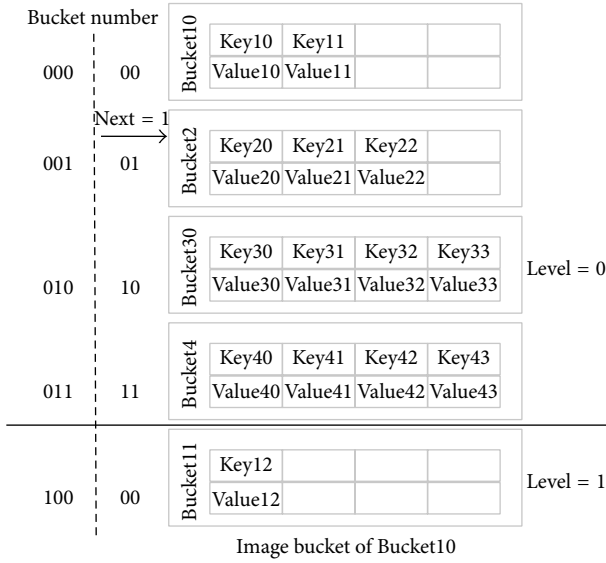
Bucket number

000 00

Bucket10

| Key10 | Key11 | | |
|---|---|---|---|
| Value10 | Value11 | | |

Next = 1

001 01

Bucket2

| Key20 | Key21 | Key22 | |
|---|---|---|---|
| Value20 | Value21 | Value22 | |

010 10

Bucket30

| Key30 | Key31 | Key32 | Key33 |
|---|---|---|---|
| Value30 | Value31 | Value32 | Value33 |

Level = 0

011 11

Bucket4

| Key40 | Key41 | Key42 | Key43 |
|---|---|---|---|
| Value40 | Value41 | Value42 | Value43 |

100 00

Bucket11

| Key12 | | | |
|---|---|---|---|
| Value12 | | | |

Level = 1

Image bucket of Bucket10